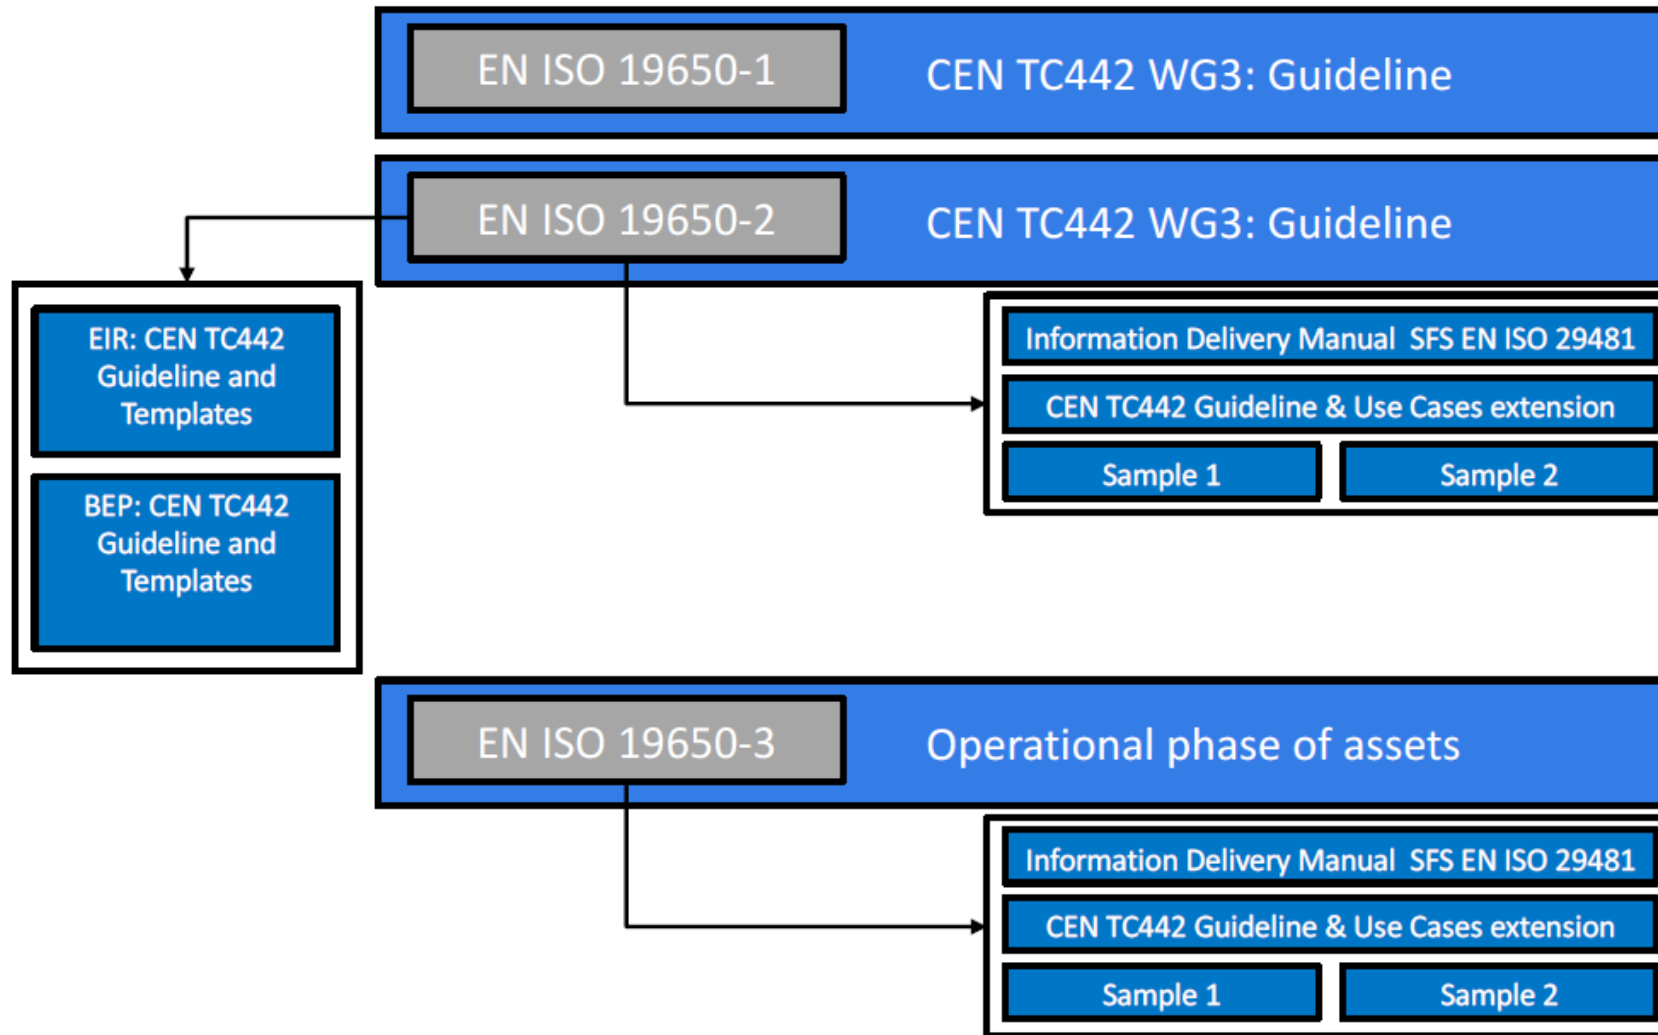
EN ISO 19650-1

CEN TC442 WG3: Guideline

EN ISO 19650-2

CEN TC442 WG3: Guideline

EIR: CEN TC442 Guideline and Templates

BEP: CEN TC442 Guideline and Templates

Information Delivery Manual SFS EN ISO 29481

CEN TC442 Guideline & Use Cases extension

Sample 1

Sample 2

EN ISO 19650-3

Operational phase of assets

Information Delivery Manual SFS EN ISO 29481

CEN TC442 Guideline & Use Cases extension

Sample 1

Sample 2